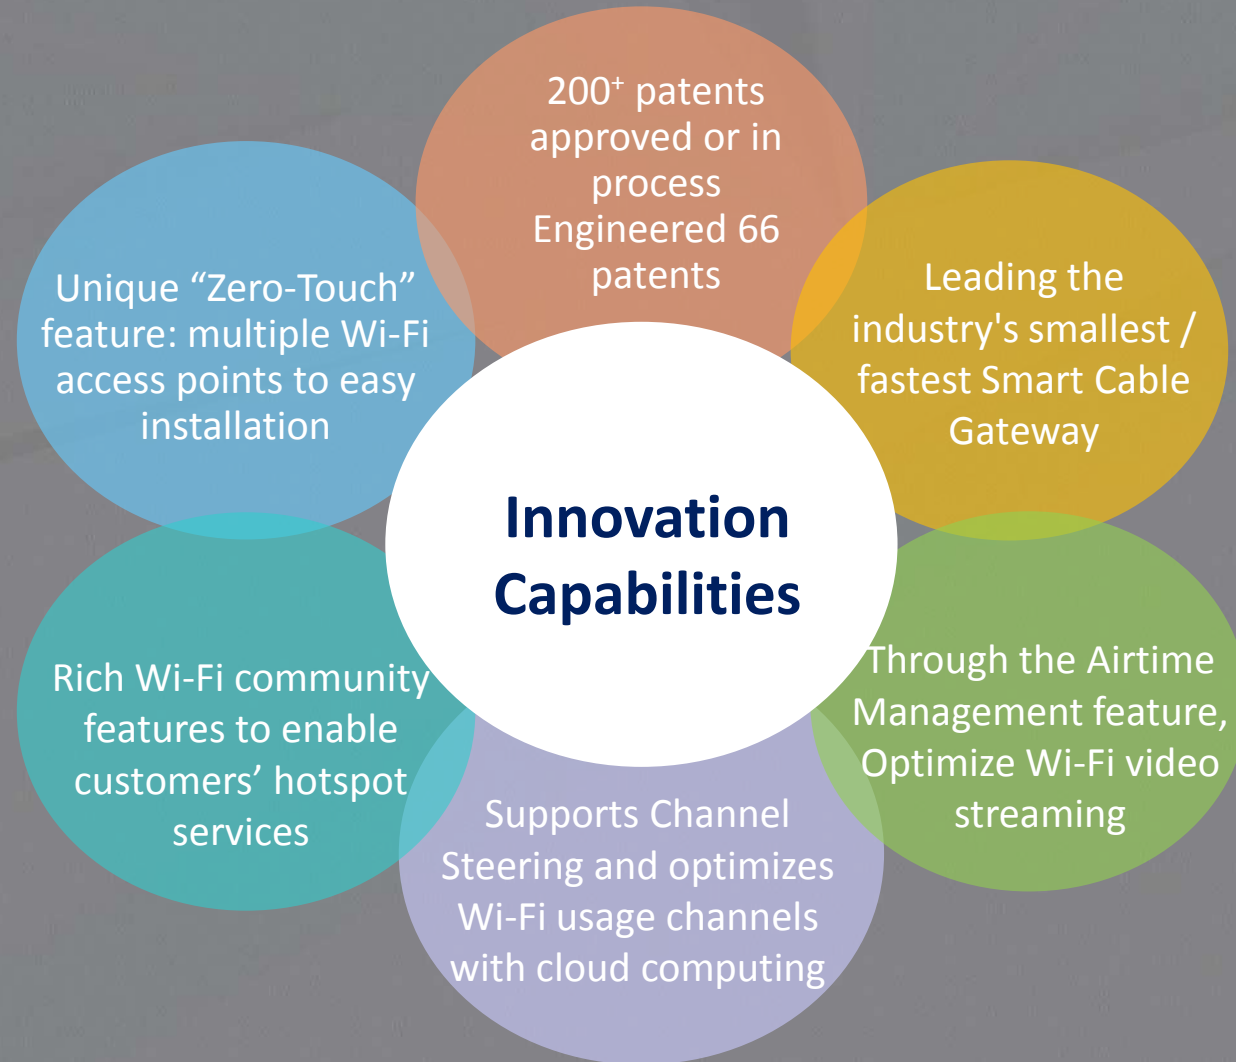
$200^{+}$ patents approved or in process Engineered 66 patents

Unique “Zero-Touch” feature: multiple Wi-Fi access points to easy installation

Leading the industry's smallest / fastest Smart Cable Gateway

Innovation Capabilities

Rich Wi-Fi community features to enable customers’ hotspot services

Through the Airtime Management feature, Optimize Wi-Fi video streaming

Supports Channel Steering and optimizes Wi-Fi usage channels with cloud computing